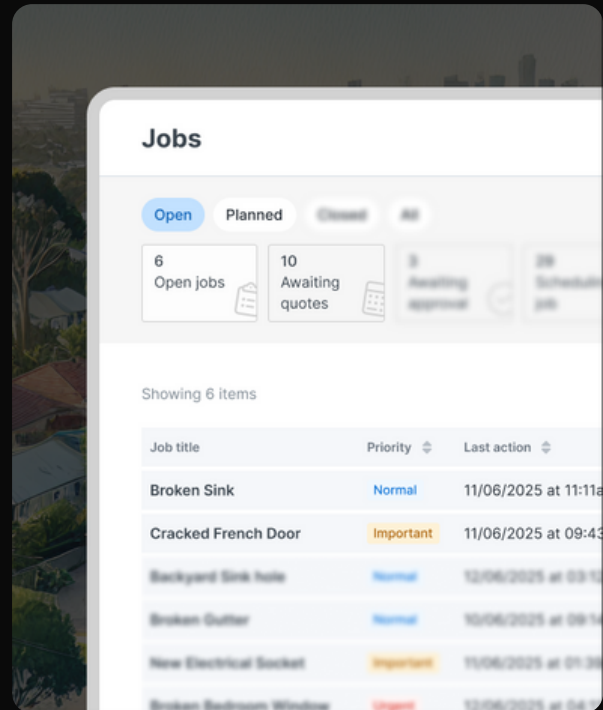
Jobs

Open Planned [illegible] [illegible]

6
Open jobs

10
Awaiting quotes

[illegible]

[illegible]

Showing 6 items

| Job title | Priority | Last action |
|---|---|---|
| Broken Sink | Normal | 11/06/2025 at 11:11a |
| Cracked French Door | Important | 11/06/2025 at 09:43 |
| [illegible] | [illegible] | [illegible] |
| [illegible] | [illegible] | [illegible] |
| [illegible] | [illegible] | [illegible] |
| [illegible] | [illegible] | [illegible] |